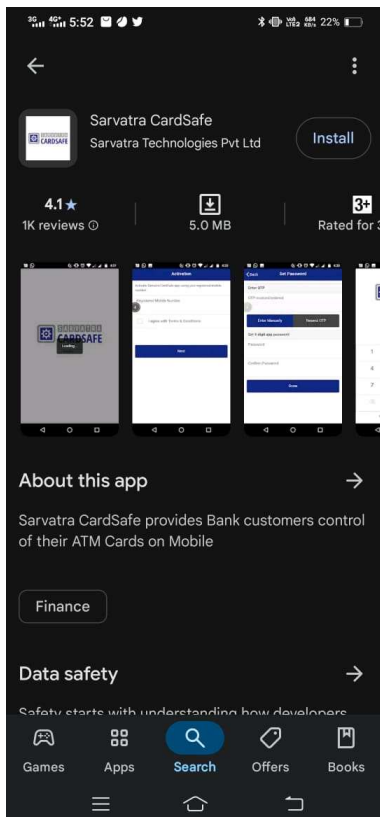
5:52 22%

Sarvatra CardSafe
Sarvatra Technologies Pvt Ltd
Install

4.1★
1K reviews
5.0 MB
3+
Rated for 3

SARVATRA CARDSAFE

Activation
Set Password
Enter Manually
Resend OTP
Done

About this app →

Sarvatra CardSafe provides Bank customers control of their ATM Cards on Mobile

Finance

Data safety →

Safety starts with understanding how developers

Games Apps Search Offers Books